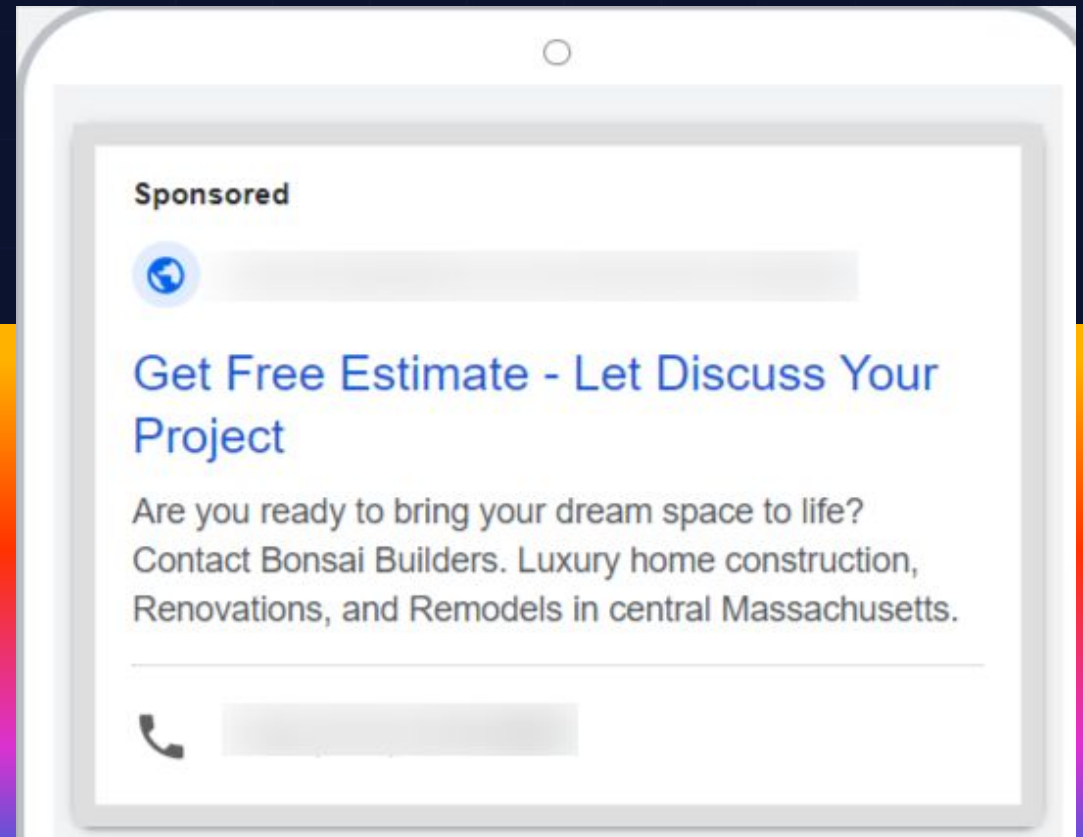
Sponsored

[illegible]

Get Free Estimate - Let Discuss Your Project

Are you ready to bring your dream space to life? Contact Bonsai Builders. Luxury home construction, Renovations, and Remodels in central Massachusetts.

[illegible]